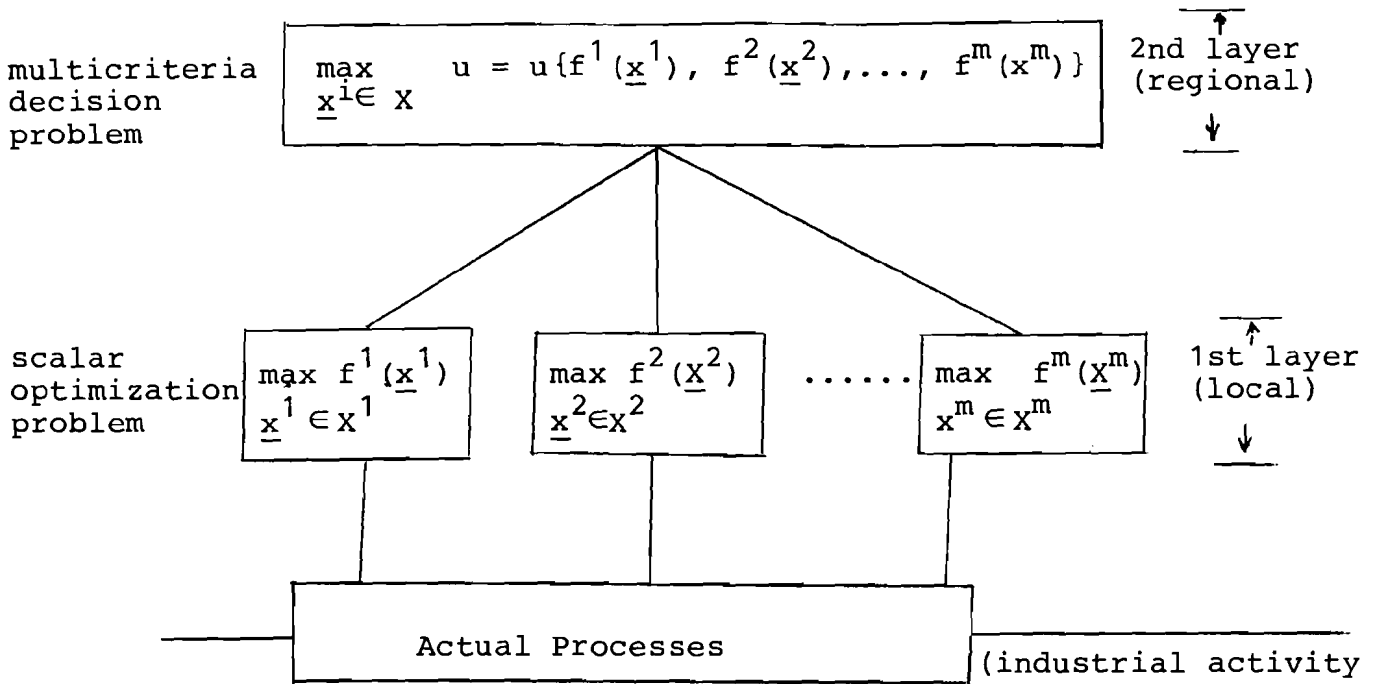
multicriteria decision problem

$\max_{\underline{x}^i \in X} \quad u = u\{f^1(\underline{x}^1), f^2(\underline{x}^2), \ldots, f^m(x^m)\}$

2nd layer (regional)

scalar optimization problem

$\max f^1(\underline{x}^1)$
$\underline{x}^1 \in X^1$

$\max f^2(\underline{X}^2)$
$\underline{x}^2 \in X^2$

......

$\max f^m(\underline{X}^m)$
$x^m \in X^m$

1st layer (local)

Actual Processes

(industrial activity